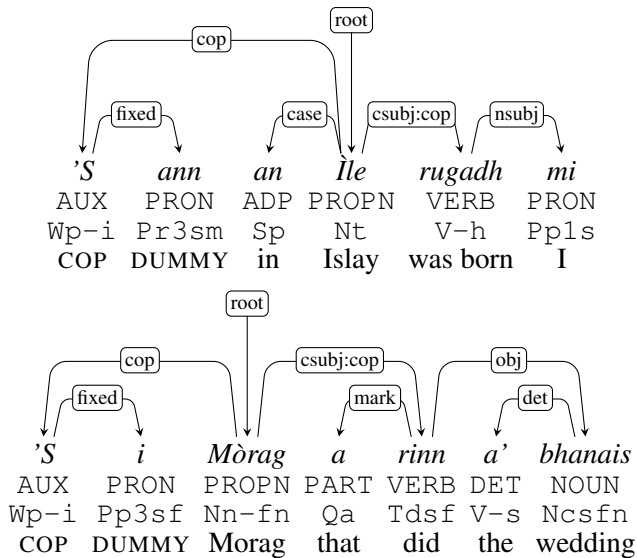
root
cop
fixed
case
csubj:cop
nsubj

'S ann an Ìle rugadh mi
AUX PRON ADP PROPN VERB PRON
Wp-i Pr3sm Sp Nt V-h Pp1s
COP DUMMY in Islay was born I

root
cop
csubj:cop
obj
fixed
mark
det

'S i Mòrag a rinn a' bhanais
AUX PRON PROPN PART VERB DET NOUN
Wp-i Pp3sf Nn-fn Qa Tdsf V-s Ncsfn
COP DUMMY Morag that did the wedding